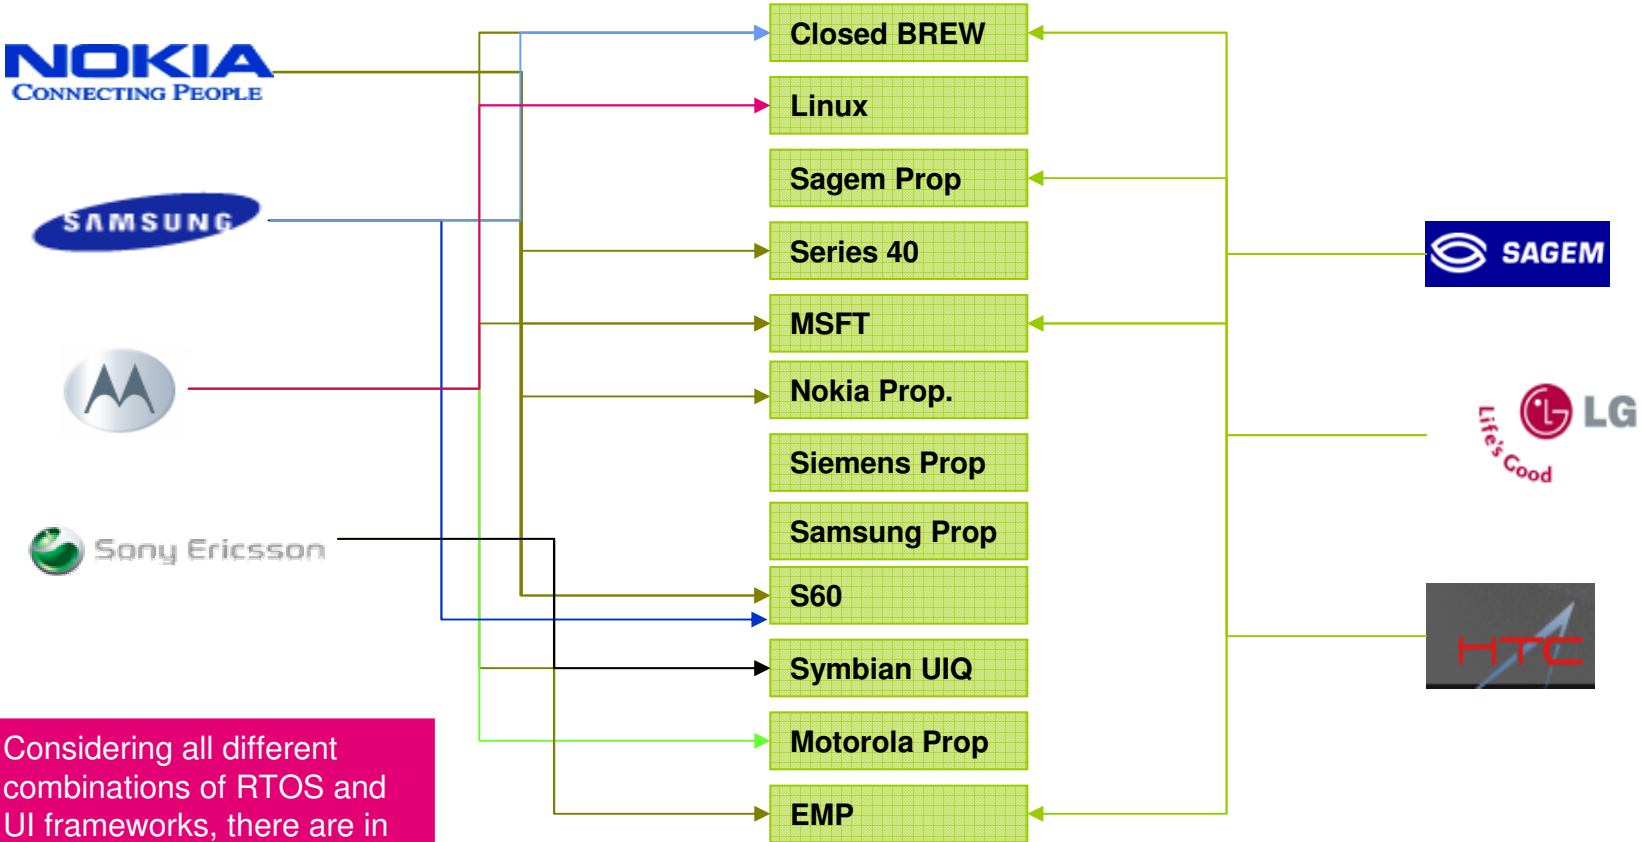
NOKIA
CONNECTING PEOPLE

SAMSUNG

Sony Ericsson

Closed BREW
Linux
Sagem Prop
Series 40
MSFT
Nokia Prop.
Siemens Prop
Samsung Prop
S60
Symbian UIQ
Motorola Prop
EMP

SAGEM

LG
Life's Good

HTC

Considering all different combinations of RTOS and UI frameworks, there are in